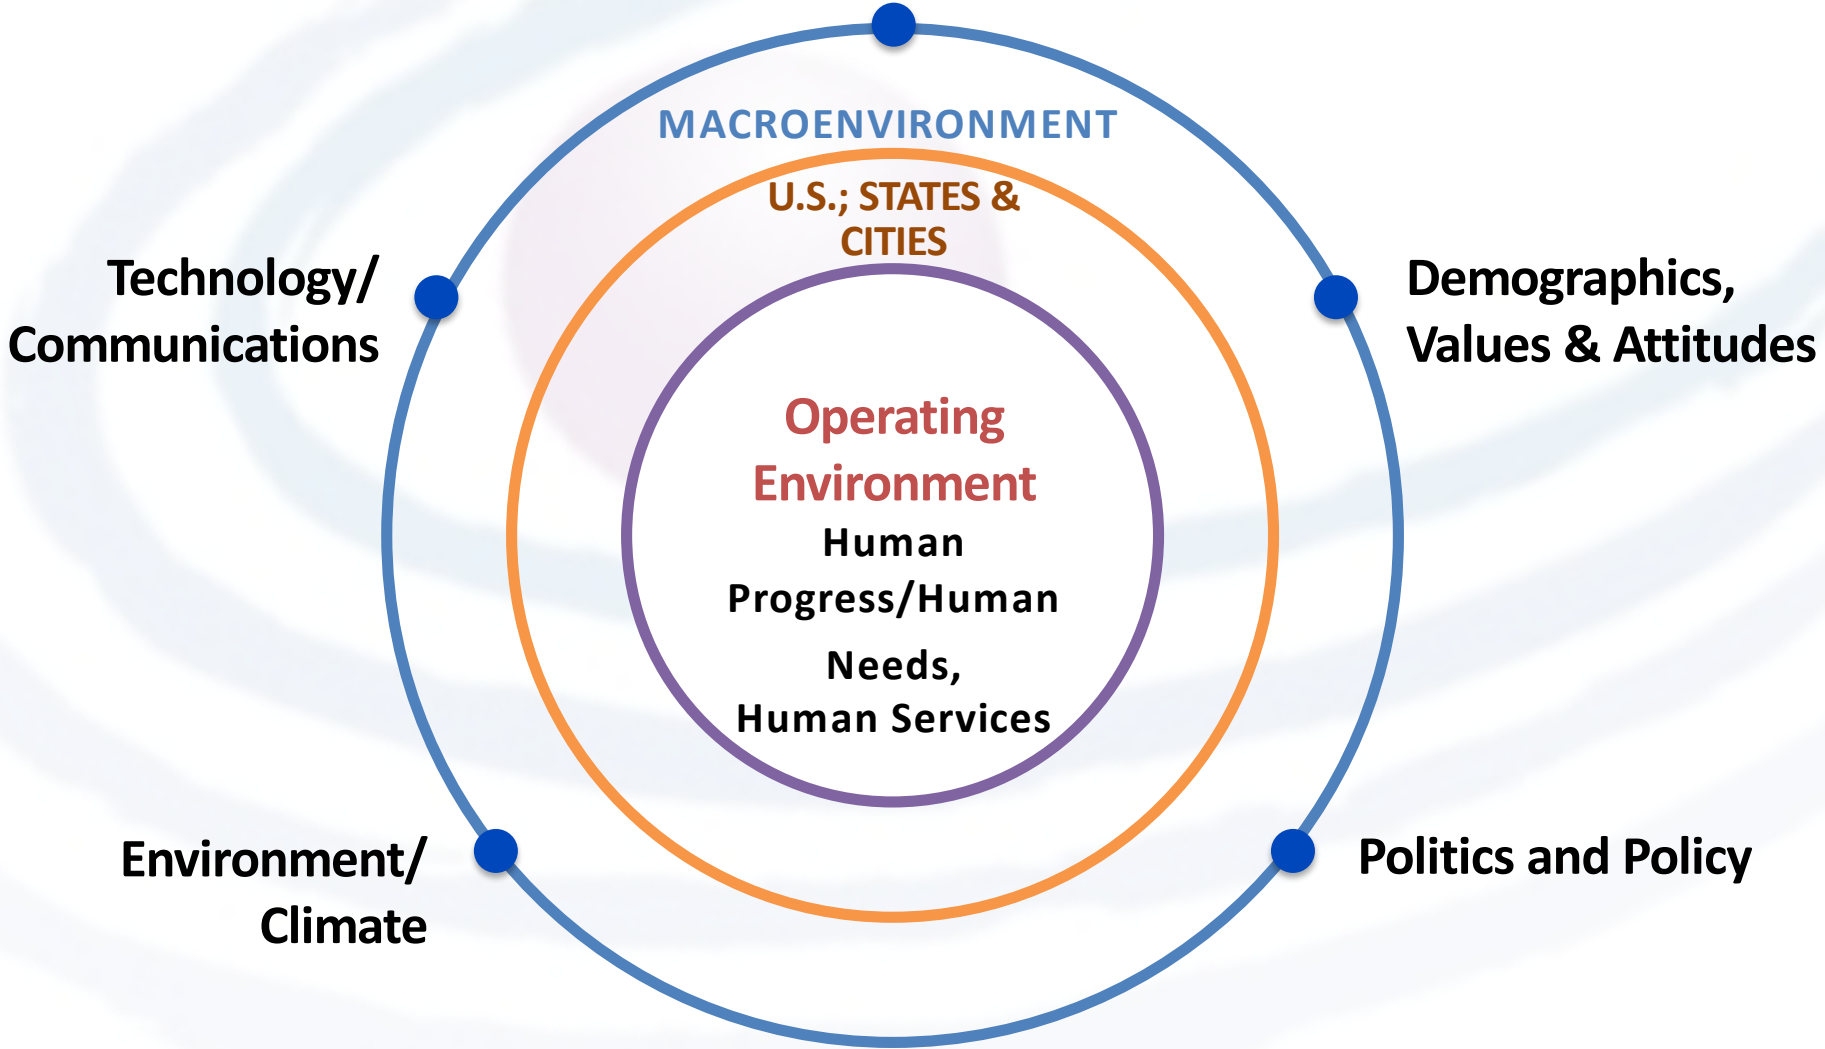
MACROENVIRONMENT

U.S.; STATES & CITIES

Technology/ Communications

Demographics, Values & Attitudes

Operating Environment

Human Progress/Human Needs, Human Services

Environment/ Climate

Politics and Policy